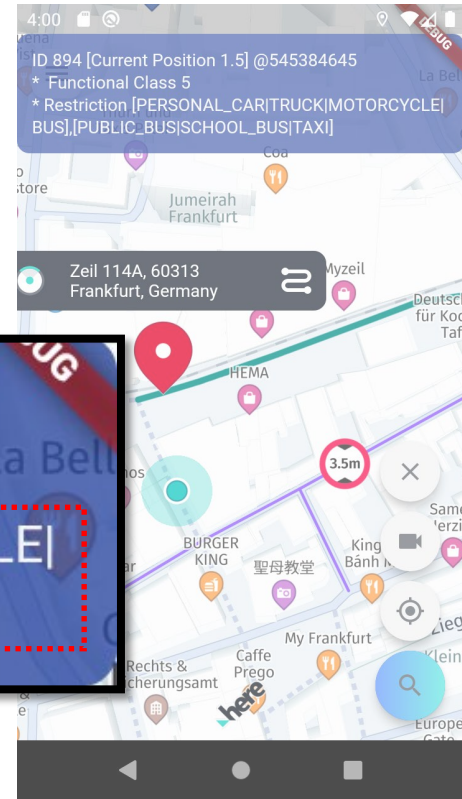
4:00

DEBUG

ID 894 [Current Position 1.5] @545384645
* Functional Class 5
* Restriction [PERSONAL_CAR|TRUCK|MOTORCYCLE|BUS],[PUBLIC_BUS|SCHOOL_BUS|TAXI]

Coa

store

Jumeirah Frankfurt

Zeil 114A, 60313 Frankfurt, Germany

Myzeil

Deutsch für Koc Taf

HEMA

DEBUG

a Bell

LE|

3.5m

BURGER KING

聖母教堂

King Bánh M

Same Herzi

My Frankfurt

Zieg

Rechts & cherungsamt

Caffe Prego

Klein

here

Europe Gate